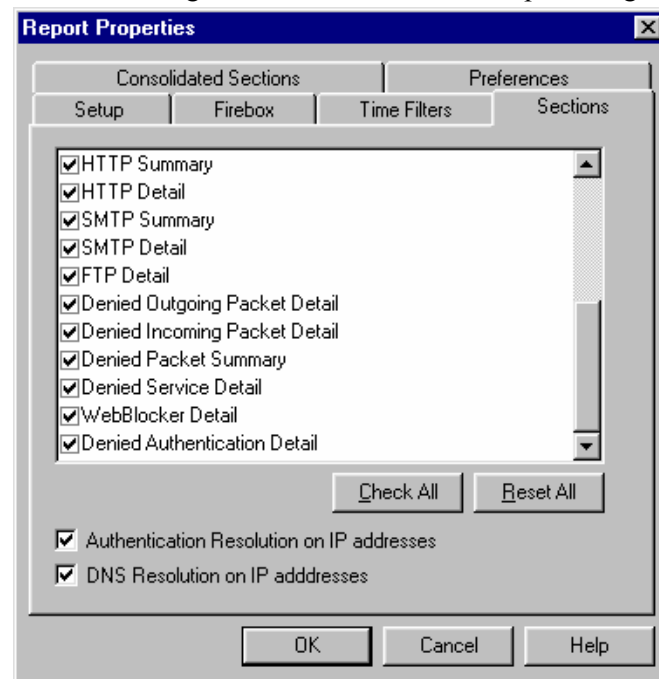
Report Properties

Consolidated Sections
Preferences
Setup
Firebox
Time Filters
Sections

HTTP Summary
HTTP Detail
SMTP Summary
SMTP Detail
FTP Detail
Denied Outgoing Packet Detail
Denied Incoming Packet Detail
Denied Packet Summary
Denied Service Detail
WebBlocker Detail
Denied Authentication Detail

Check All
Reset All

Authentication Resolution on IP addresses
DNS Resolution on IP adddresses

OK
Cancel
Help